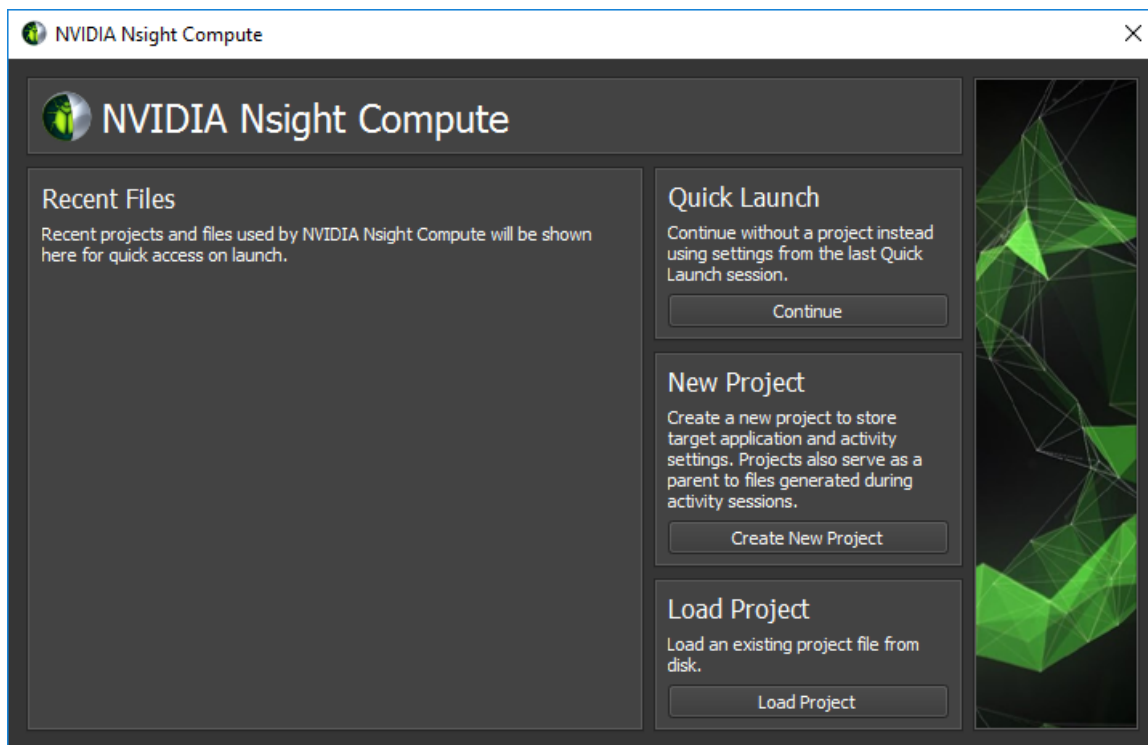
NVIDIA Nsight Compute

NVIDIA Nsight Compute

Recent Files

Recent projects and files used by NVIDIA Nsight Compute will be shown here for quick access on launch.

Quick Launch

Continue without a project instead using settings from the last Quick Launch session.

Continue

New Project

Create a new project to store target application and activity settings. Projects also serve as a parent to files generated during activity sessions.

Create New Project

Load Project

Load an existing project file from disk.

Load Project